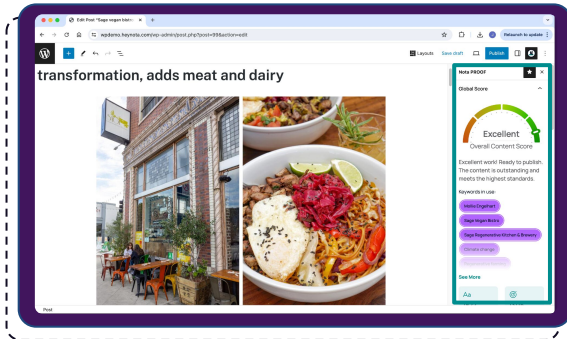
Edit Post "Sage vegan bistro
wpdemo.haynote.com/wp-admin/post.php?post=89&action=edit
Relaunch to update
Layouts Save draft Publish
transformation, adds meat and dairy
Note PROOF
Global Score
Excellent
Overall Content Score
Excellent work! Ready to publish. The content is outstanding and meets the highest standards.
Keywords in use:
Mollie Engelhart
Sage Vegan Bistro
Sage Regenerative Kitchen & Brewery
climate change
See More
Aa
Post